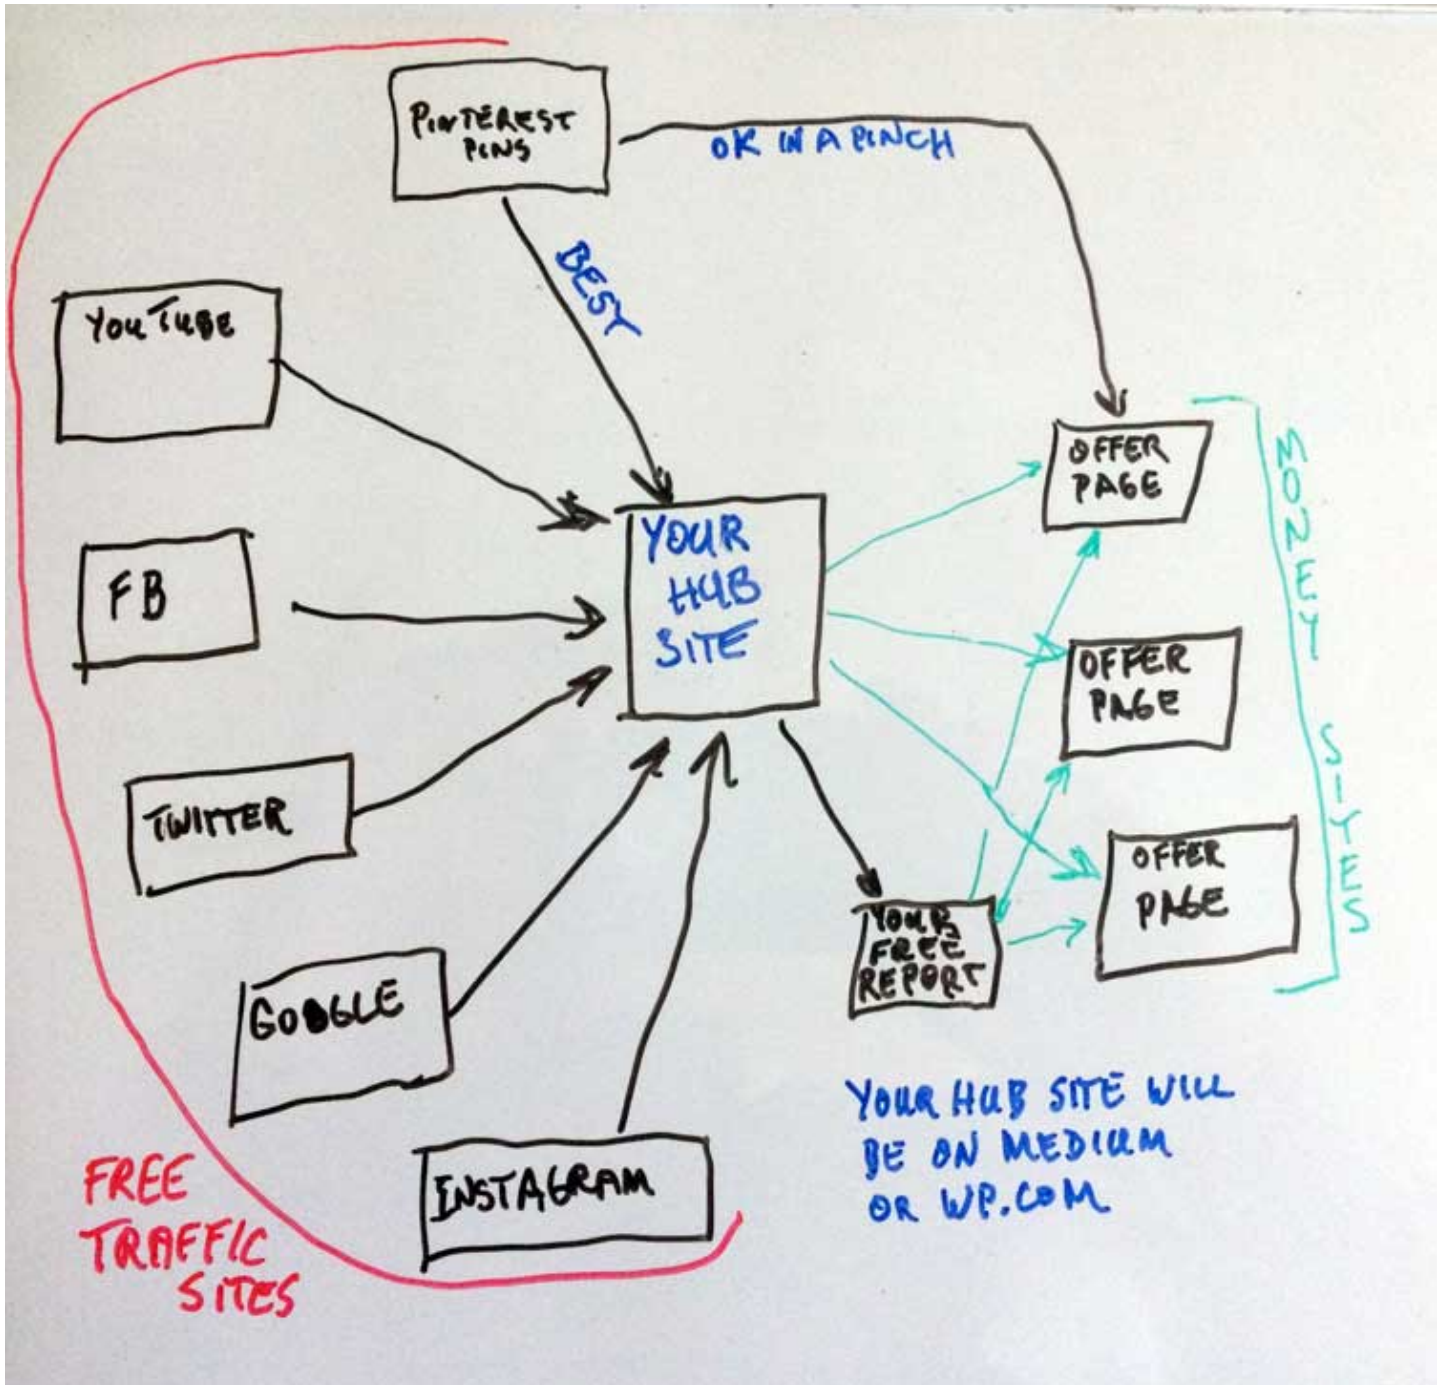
PINTEREST PINS

OK IN A PINCH

BEST

YOUTUBE

FB

TWITTER

GOOGLE

INSTAGRAM

YOUR HUB SITE

OFFER PAGE

OFFER PAGE

OFFER PAGE

MONEY SITES

YOUR FREE REPORT

YOUR HUB SITE WILL BE ON MEDIUM OR WP.COM

FREE TRAFFIC SITES